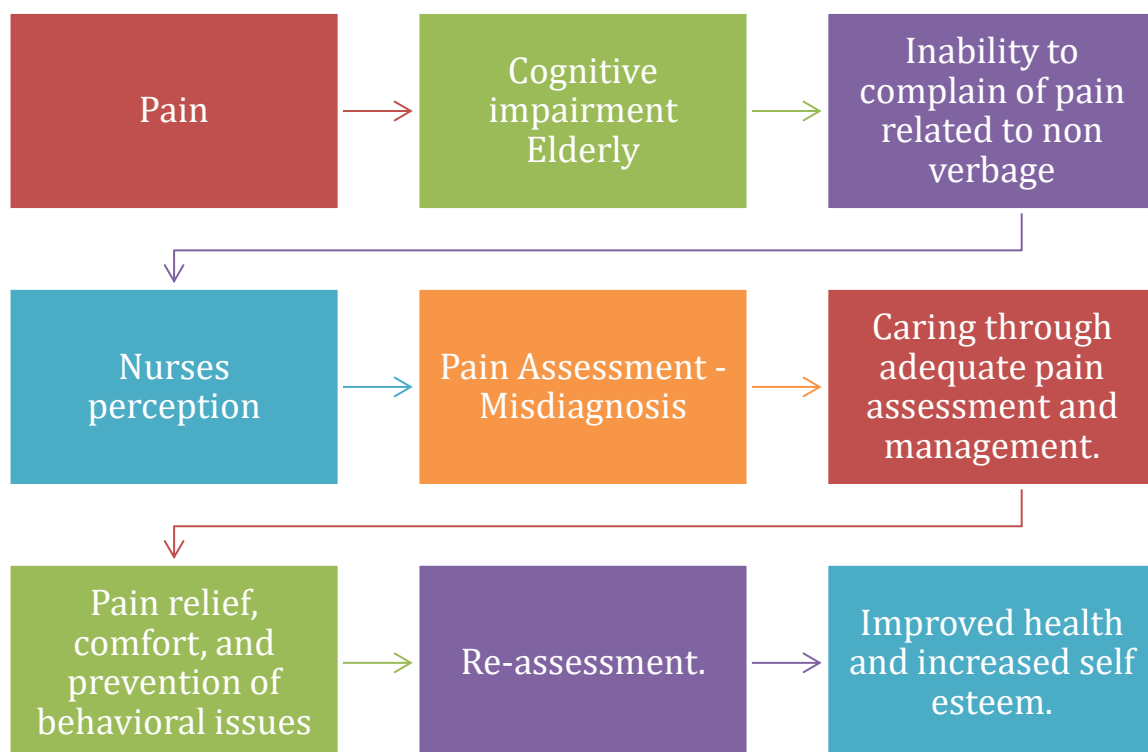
Pain

Cognitive impairment Elderly

Inability to complain of pain related to non verbage

Nurses perception

Pain Assessment - Misdiagnosis

Caring through adequate pain assessment and management.

Pain relief, comfort, and prevention of behavioral issues

Re-assessment.

Improved health and increased self esteem.